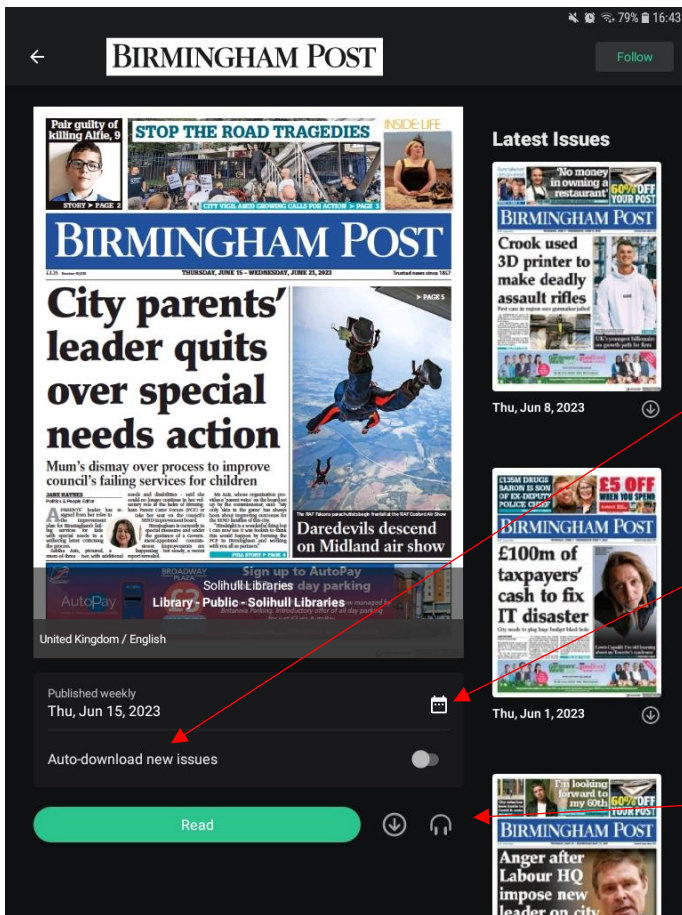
79% 16:43

BIRMINGHAM POST

Follow

Pair guilty of killing Alfie, 9

STORY ▶ PAGE 2

STOP THE ROAD TRAGEDIES

CITY VIGIL AMID GROWING CALLS FOR ACTION ▶ PAGE 3

INSIDE: LIFE

BIRMINGHAM POST

THURSDAY, JUNE 15 – WEDNESDAY, JUNE 21, 2023

Trusted news since 1857

City parents' leader quits over special needs action

Mum's dismay over process to improve council's failing services for children

JANE HAYNES

▶ PAGE 5

Daredevils descend on Midland air show

FULL STORY ▶ PAGE 4

BROADWAY PLAZA

AutoPay

Sign up to AutoPay day parking

Solihull Libraries

Library - Public - Solihull Libraries

United Kingdom / English

Published weekly

Thu, Jun 15, 2023

Auto-download new issues

Read

Latest Issues

No money in owning a restaurant

60% OFF YOUR POST

BIRMINGHAM POST

Crook used 3D printer to make deadly assault rifles

Thu, Jun 8, 2023

£135M DRUGS BARON IS SON OF EX-DEPUTY POLICE CHIEF

£5 OFF WHEN YOU SPEND

BIRMINGHAM POST

£100m of taxpayers' cash to fix IT disaster

Thu, Jun 1, 2023

I'm looking forward to my 60th

60% OFF YOUR POST

BIRMINGHAM POST

Anger after Labour HQ impose new leader on city